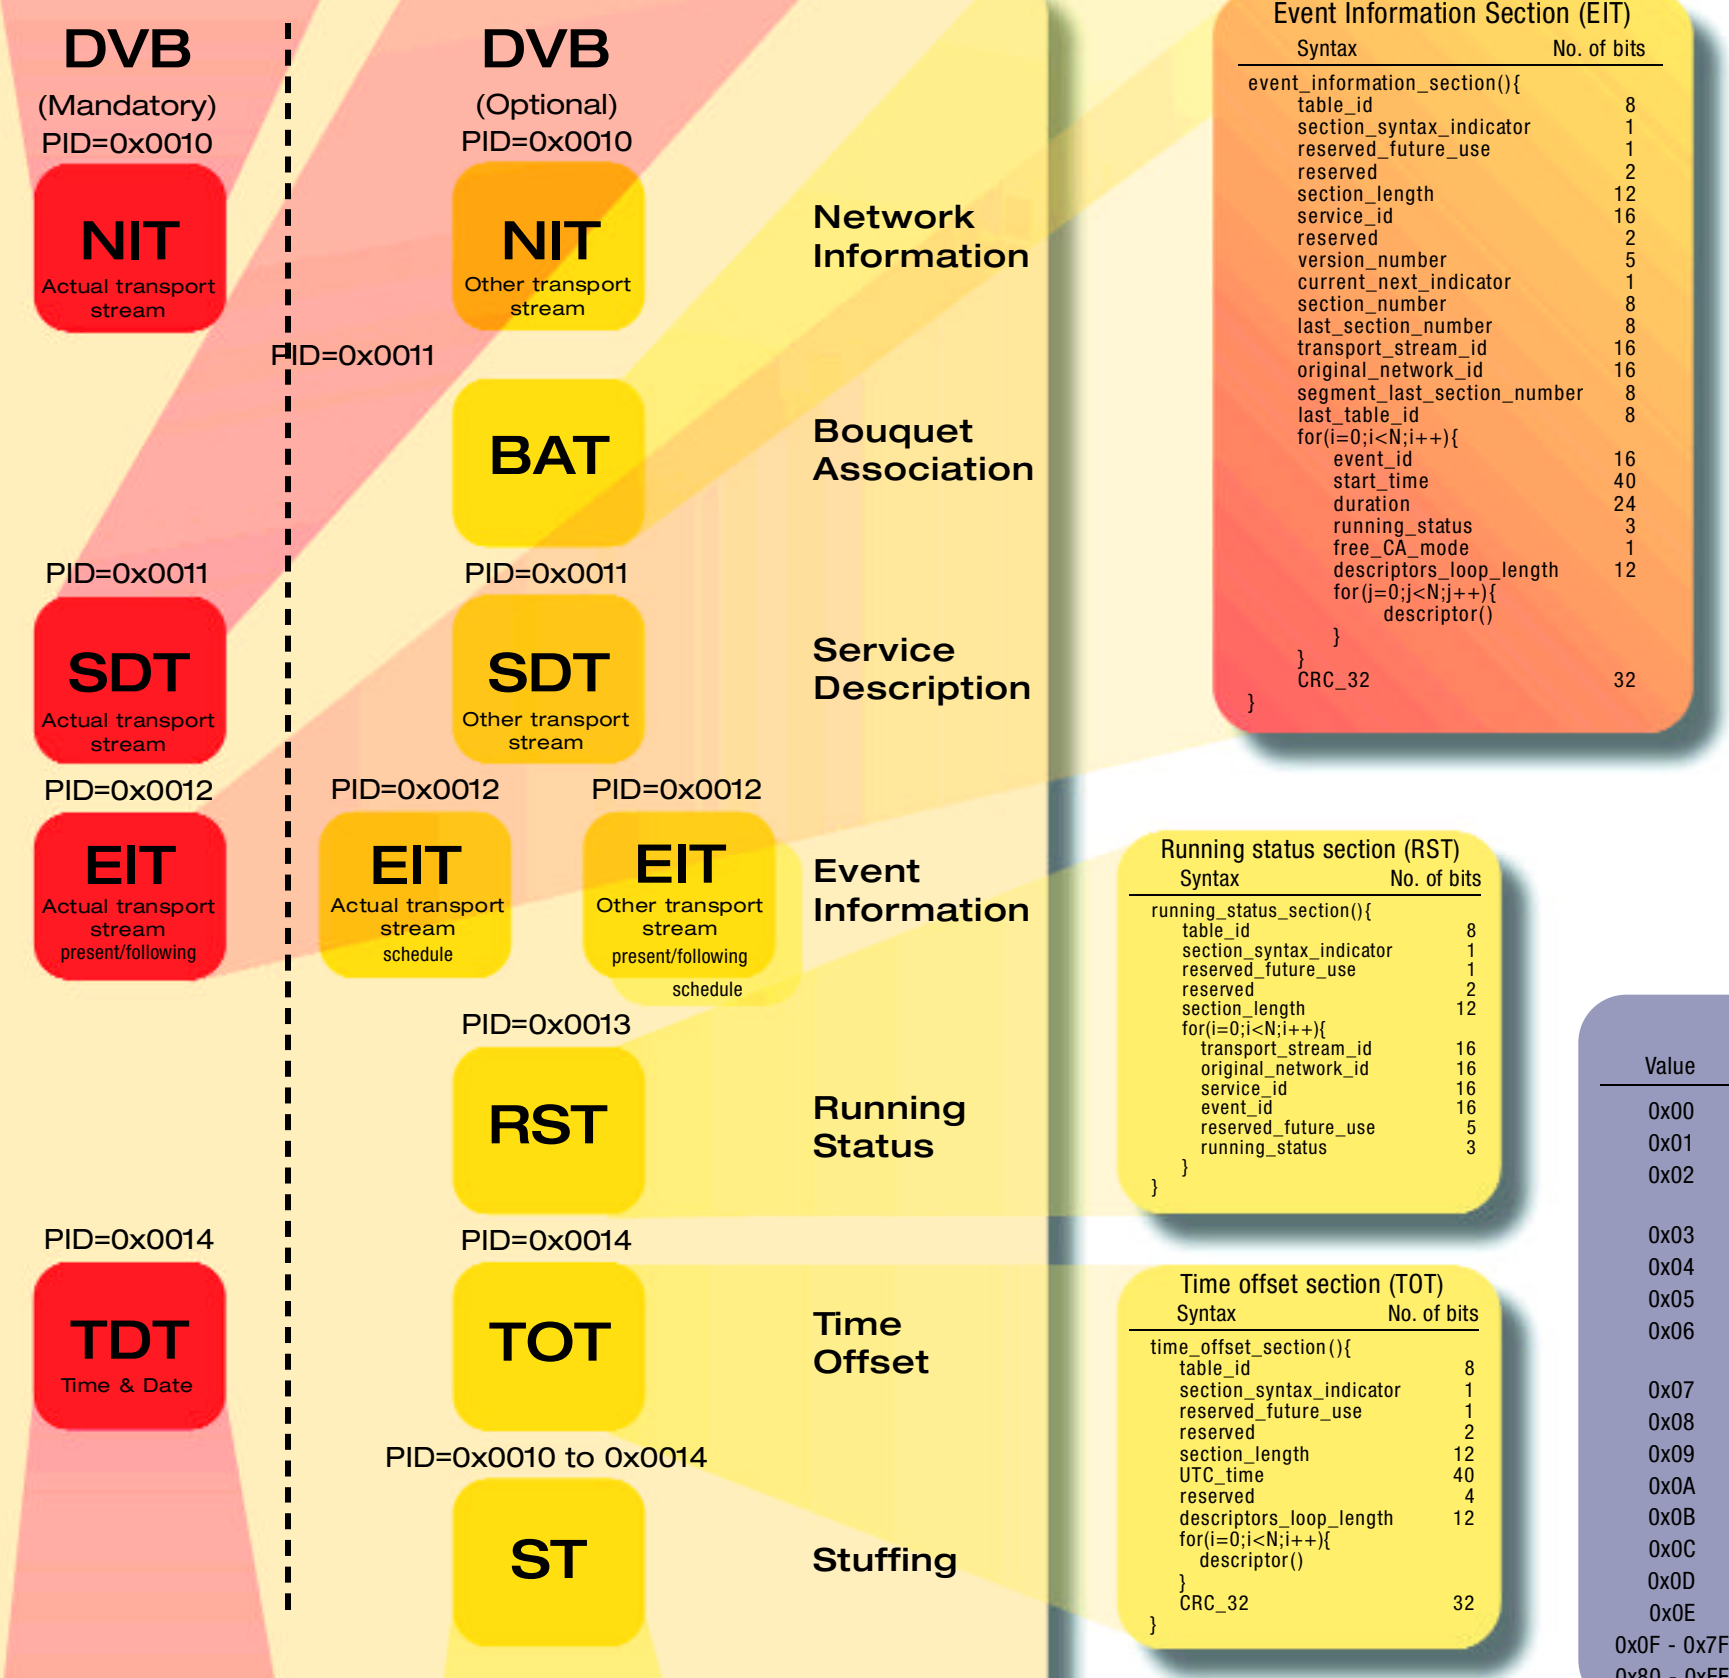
DVB
(Mandatory)
PID=0x0010

NIT
Actual transport stream

DVB
(Optional)
PID=0x0010

NIT
Other transport stream

Network Information

PID=0x0011

BAT

Bouquet Association

PID=0x0011

SDT
Actual transport stream

PID=0x0011

SDT
Other transport stream

Service Description

PID=0x0012

EIT
Actual transport stream
present/following

PID=0x0012

EIT
Actual transport stream
schedule

PID=0x0012

EIT
Other transport stream
present/following
schedule

Event Information

PID=0x0013

RST

Running Status

PID=0x0014

TDT
Time & Date

PID=0x0014

TOT

Time Offset

PID=0x0010 to 0x0014

ST

Stuffing

Event Information Section (EIT)

| Syntax | No. of bits |
|---|---|
| event_information_section(){ | |
| table_id | 8 |
| section_syntax_indicator | 1 |
| reserved_future_use | 1 |
| reserved | 2 |
| section_length | 12 |
| service_id | 16 |
| reserved | 2 |
| version_number | 5 |
| current_next_indicator | 1 |
| section_number | 8 |
| last_section_number | 8 |
| transport_stream_id | 16 |
| original_network_id | 16 |
| segment_last_section_number | 8 |
| last_table_id | 8 |
| for(i=0;i<N;i++){ | |
| event_id | 16 |
| start_time | 40 |
| duration | 24 |
| running_status | 3 |
| free_CA_mode | 1 |
| descriptors_loop_length | 12 |
| for(j=0;j<N;j++){ | |
| descriptor() | |
| } | |
| } | |
| CRC_32 | 32 |
| } | |

Running status section (RST)

| Syntax | No. of bits |
|---|---|
| running_status_section(){ | |
| table_id | 8 |
| section_syntax_indicator | 1 |
| reserved_future_use | 1 |
| reserved | 2 |
| section_length | 12 |
| for(i=0;i<N;i++){ | |
| transport_stream_id | 16 |
| original_network_id | 16 |
| service_id | 16 |
| event_id | 16 |
| reserved_future_use | 5 |
| running_status | 3 |
| } | |
| } | |

Time offset section (TOT)

| Syntax | No. of bits |
|---|---|
| time_offset_section(){ | |
| table_id | 8 |
| section_syntax_indicator | 1 |
| reserved_future_use | 1 |
| reserved | 2 |
| section_length | 12 |
| UTC_time | 40 |
| reserved | 4 |
| descriptors_loop_length | 12 |
| for(i=0;i<N;i++){ | |
| descriptor() | |
| } | |
| CRC_32 | 32 |
| } | |

Value
0x00
0x01
0x02
0x03
0x04
0x05
0x06
0x07
0x08
0x09
0x0A
0x0B
0x0C
0x0D
0x0E
0x0F - 0x7F
0x80 - 0xFF